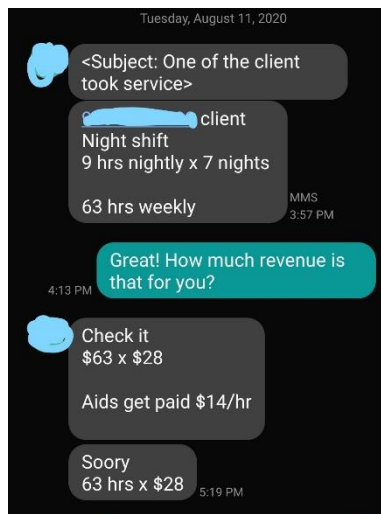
Tuesday, August 11, 2020

<Subject: One of the client took service>

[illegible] client
Night shift
9 hrs nightly x 7 nights

63 hrs weekly

MMS
3:57 PM

Great! How much revenue is that for you?

4:13 PM

Check it
$63 x $28

Aids get paid $14/hr

Soory
63 hrs x $28

5:19 PM